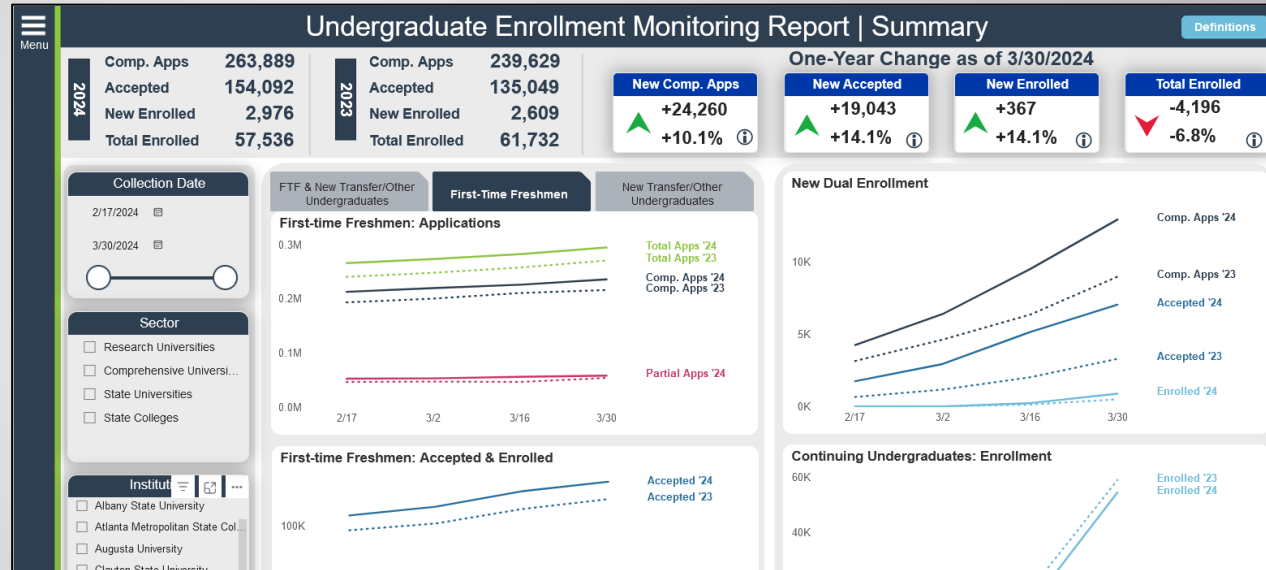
Menu

Undergraduate Enrollment Monitoring Report | Summary

Definitions

2024
Comp. Apps 263,889
Accepted 154,092
New Enrolled 2,976
Total Enrolled 57,536

2023
Comp. Apps 239,629
Accepted 135,049
New Enrolled 2,609
Total Enrolled 61,732

One-Year Change as of 3/30/2024

New Comp. Apps
+24,260
+10.1%

New Accepted
+19,043
+14.1%

New Enrolled
+367
+14.1%

Total Enrolled
-4,196
-6.8%

Collection Date
2/17/2024
3/30/2024

Sector
Research Universities
Comprehensive Universi...
State Universities
State Colleges

Instituti
Albany State University
Atlanta Metropolitan State Col...
Augusta University
Clayton State University

FTF & New Transfer/Other Undergraduates
First-Time Freshmen
New Transfer/Other Undergraduates

First-time Freshmen: Applications
0.3M
0.2M
0.1M
0.0M
2/17
3/2
3/16
3/30
Total Apps '24
Total Apps '23
Comp. Apps '24
Comp. Apps '23
Partial Apps '24

First-time Freshmen: Accepted & Enrolled
100K
Accepted '24
Accepted '23

New Dual Enrollment
10K
5K
0K
2/17
3/2
3/16
3/30
Comp. Apps '24
Comp. Apps '23
Accepted '24
Accepted '23
Enrolled '24

Continuing Undergraduates: Enrollment
60K
40K
Enrolled '23
Enrolled '24